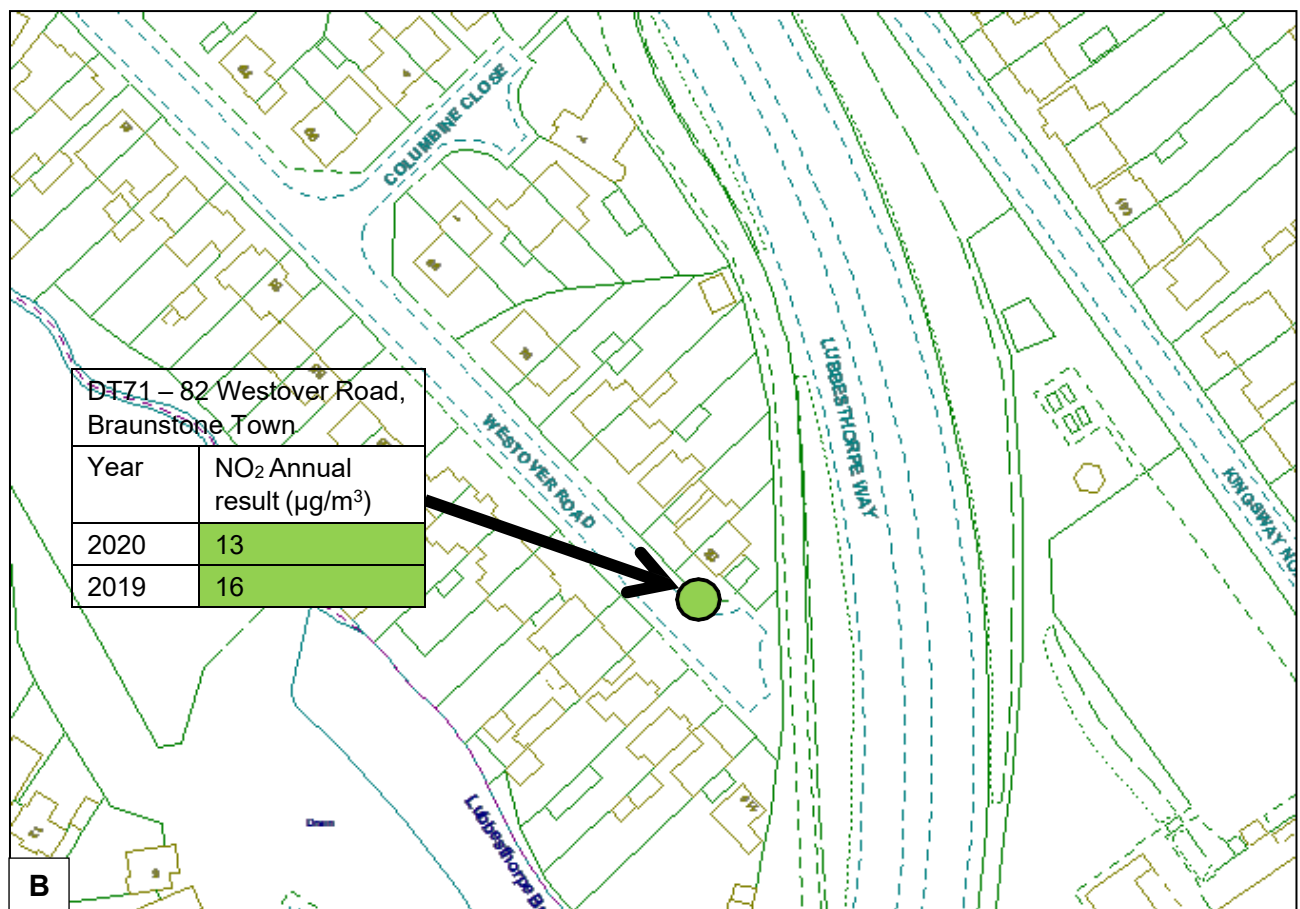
COLUMBINE CLOSE

WESTOVER ROAD

LUBBESTHORPE WAY

KINGSWAY NO

| DT71 – 82 Westover Road, Braunstone Town | |
|---|---|
| Year | $NO_2$ Annual result (µg/m$^3$) |
| 2020 | 13 |
| 2019 | 16 |

Lubbesthorpe B

Drain

B